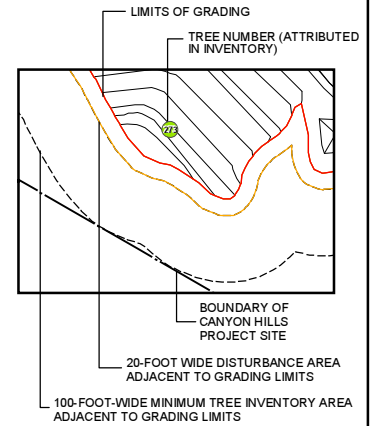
LIMITS OF GRADING

TREE NUMBER (ATTRIBUTED IN INVENTORY)

273

BOUNDARY OF CANYON HILLS PROJECT SITE

20-FOOT WIDE DISTURBANCE AREA ADJACENT TO GRADING LIMITS

100-FOOT-WIDE MINIMUM TREE INVENTORY AREA ADJACENT TO GRADING LIMITS